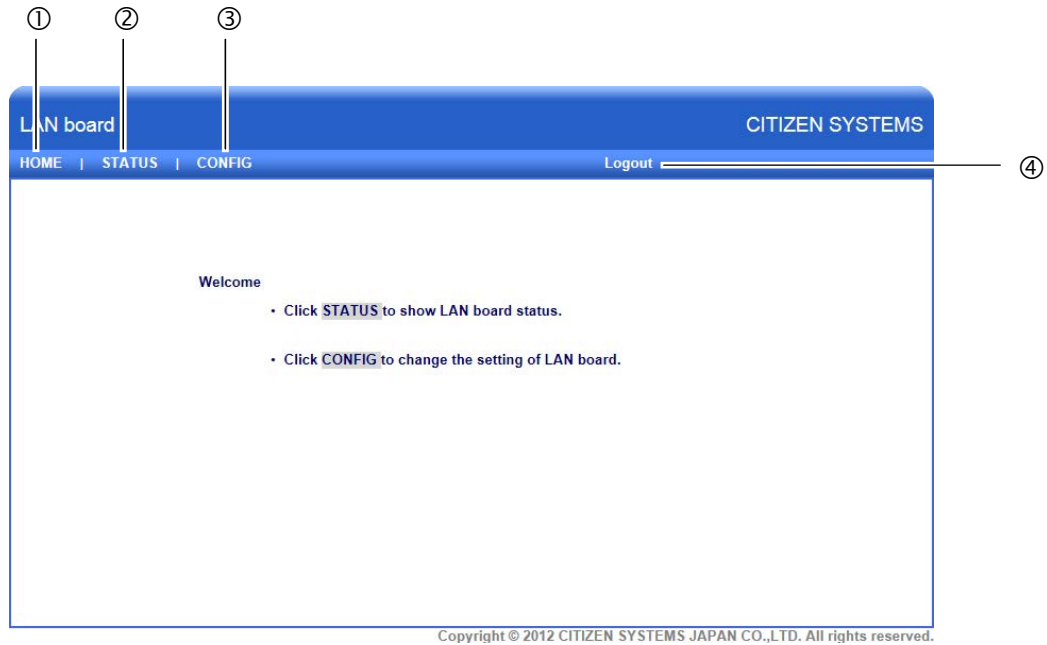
① ② ③

LAN board

CITIZEN SYSTEMS

HOME | STATUS | CONFIG

Logout

④

Welcome

・ Click STATUS to show LAN board status.

・ Click CONFIG to change the setting of LAN board.

Copyright © 2012 CITIZEN SYSTEMS JAPAN CO.,LTD. All rights reserved.